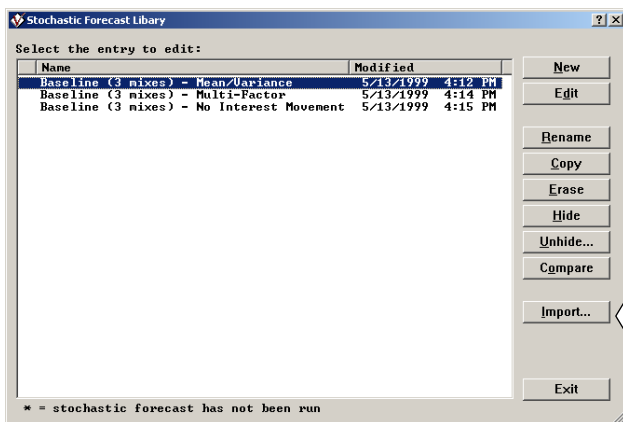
Stochastic Forecast Libary

?|X

Select the entry to edit:

| Name | Modified |
|---|---|
| Baseline (3 mixes) - Mean/Variance | 5/13/1999 4:12 PM |
| Baseline (3 mixes) - Multi-Factor | 5/13/1999 4:14 PM |
| Baseline (3 mixes) - No Interest Movement | 5/13/1999 4:15 PM |

New
Edit
Rename
Copy
Erase
Hide
Unhide...
Compare
Import...
Exit

* = stochastic forecast has not been run